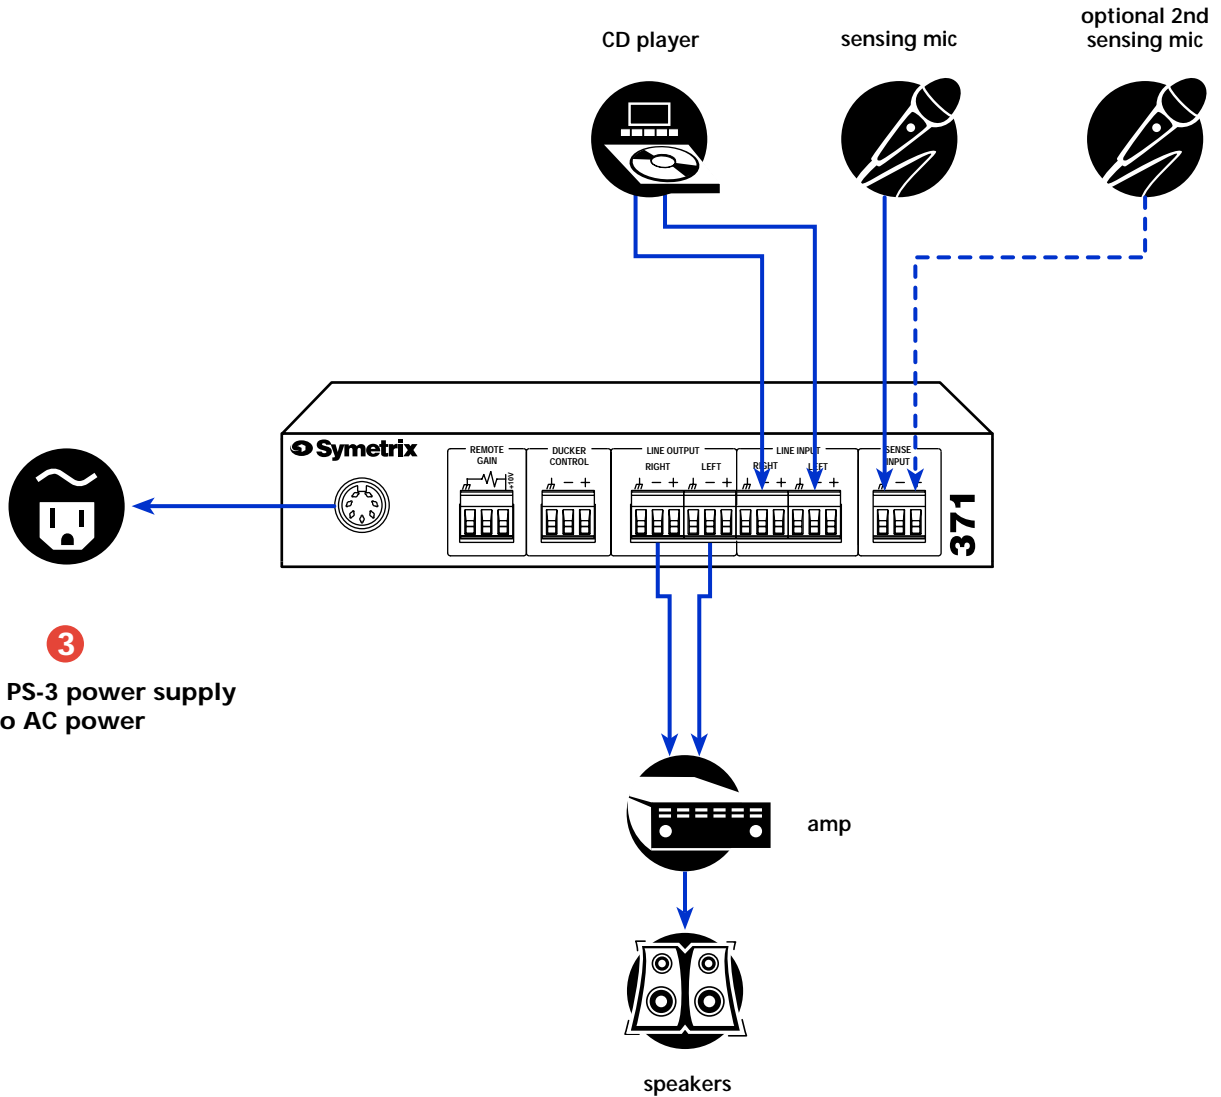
CD player

sensing mic

optional 2nd sensing mic

Symetrix

REMOTE GAIN

+10V

DUCKER CONTROL

− +

LINE OUTPUT

RIGHT

− +

LEFT

− +

LINE INPUT

RIGHT

− +

LEFT

− +

SENSE INPUT

− +

371

3

PS-3 power supply
o AC power

amp

speakers